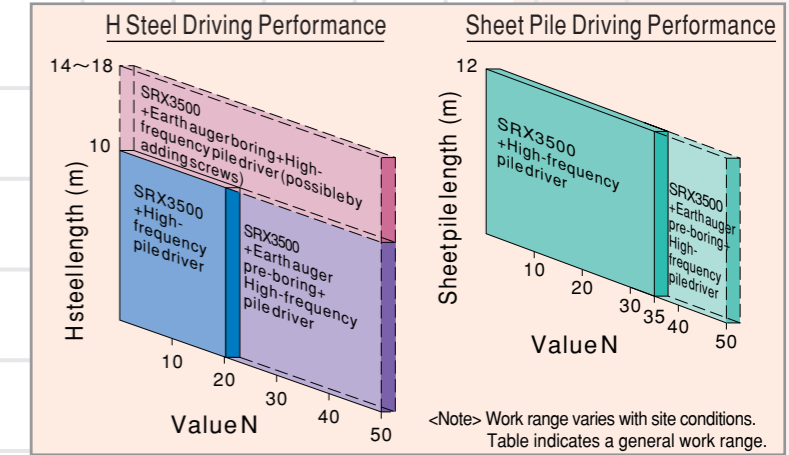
H Steel Driving Performance

14～18

SRX3500 +Earth auger boring+High-frequency pile driver (possible by adding screws)

10

Hsteel length (m)

SRX3500 +High-frequency pile driver

SRX3500 +Earth auger pre-boring+ High-frequency pile driver

10

20

30

40

50

Value N

Sheet Pile Driving Performance

12

Sheet pile length (m)

SRX3500 +High-frequency pile driver

SRX3500 +Earth auger pre-boring+ High-frequency piledriver

10

20

30

35

40

50

Value N

<Note> Work range varies with site conditions. Table indicates a general work range.